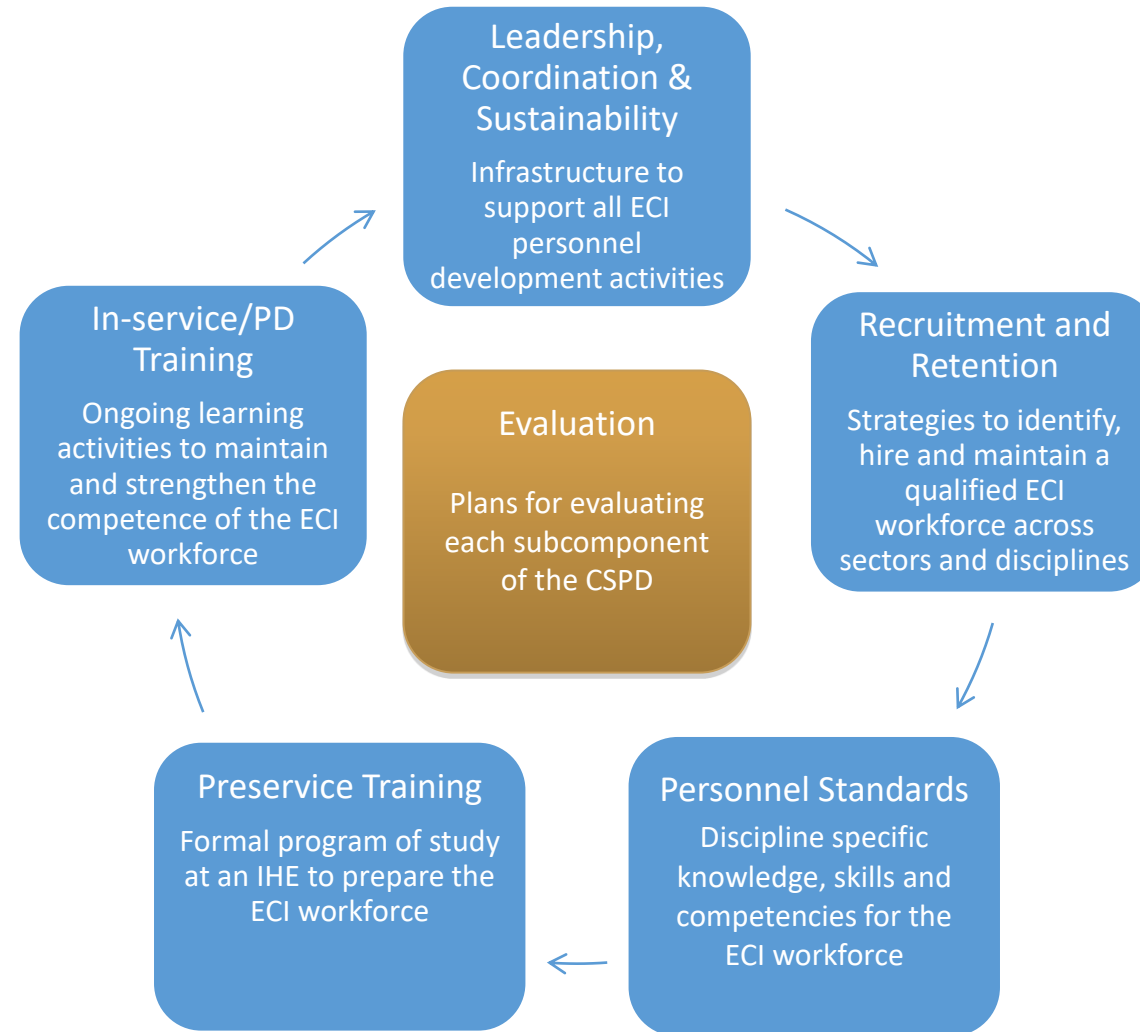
Leadership, Coordination & Sustainability

Infrastructure to support all ECI personnel development activities

Recruitment and Retention

Strategies to identify, hire and maintain a qualified ECI workforce across sectors and disciplines

Personnel Standards

Discipline specific knowledge, skills and competencies for the ECI workforce

Preservice Training

Formal program of study at an IHE to prepare the ECI workforce

In-service/PD Training

Ongoing learning activities to maintain and strengthen the competence of the ECI workforce

Evaluation

Plans for evaluating each subcomponent of the CSPD